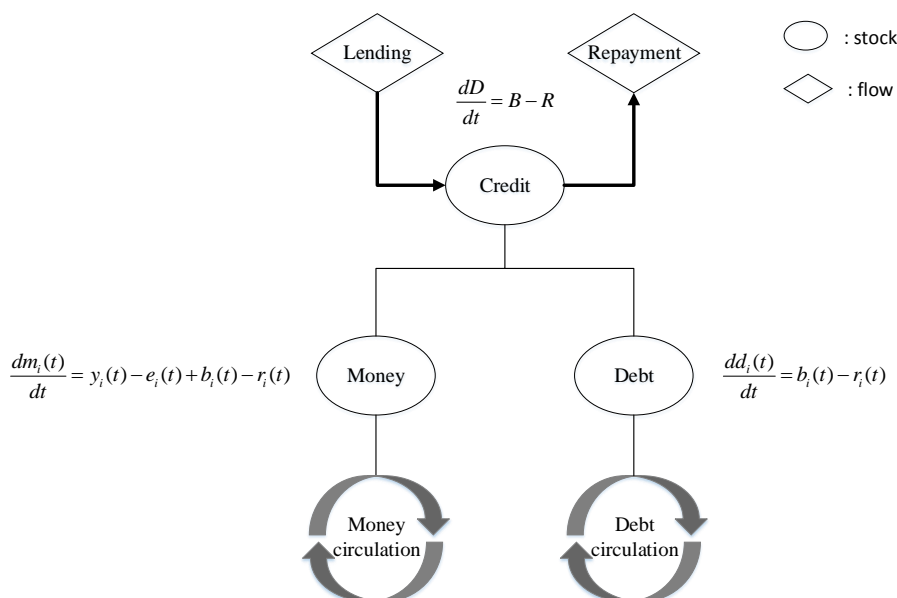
: stock

: flow

Lending

Repayment

$\frac{dD}{dt} = B - R$

Credit

$\frac{dm_i(t)}{dt} = y_i(t) - e_i(t) + b_i(t) - r_i(t)$

Money

Debt

$\frac{dd_i(t)}{dt} = b_i(t) - r_i(t)$

Money circulation

Debt circulation